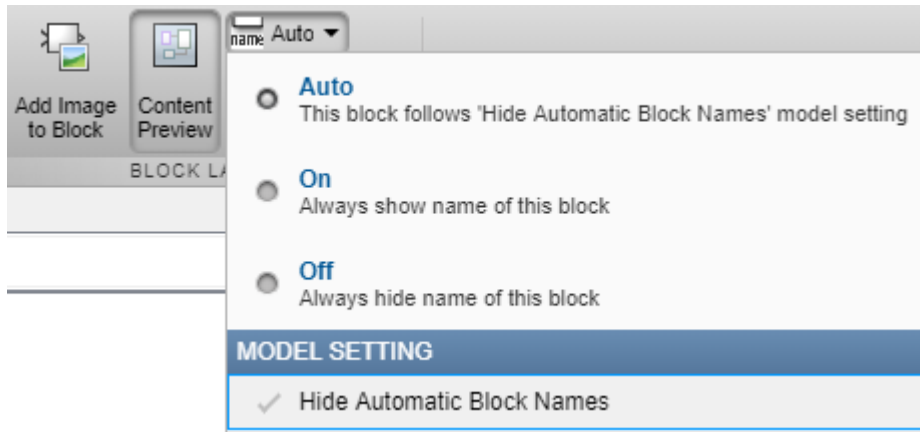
Add Image to Block

Content Preview

BLOCK LA

name Auto

Auto
This block follows 'Hide Automatic Block Names' model setting

On
Always show name of this block

Off
Always hide name of this block

MODEL SETTING

Hide Automatic Block Names